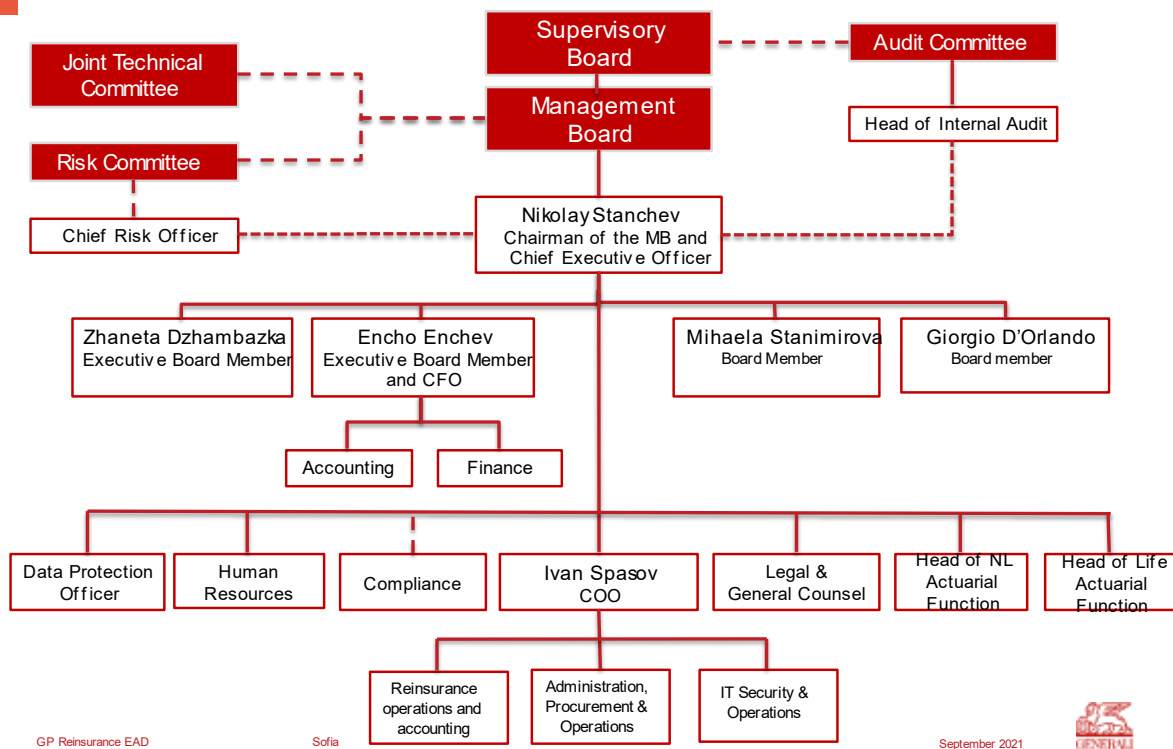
Supervisory Board

Audit Committee

Joint Technical Committee

Management Board

Head of Internal Audit

Risk Committee

Chief Risk Officer

Nikolay Stanchev
Chairman of the MB and Chief Executive Officer

Zhaneta Dzhambazka
Executive Board Member

Encho Enchev
Executive Board Member and CFO

Mihaela Stanimirova
Board Member

Giorgio D'Orlando
Board member

Accounting

Finance

Data Protection Officer

Human Resources

Compliance

Ivan Spasov
COO

Legal & General Counsel

Head of NL Actuarial Function

Head of Life Actuarial Function

Reinsurance operations and accounting

Administration, Procurement & Operations

IT Security & Operations

GP Reinsurance EAD

Sofia

September 2021

GENERALI